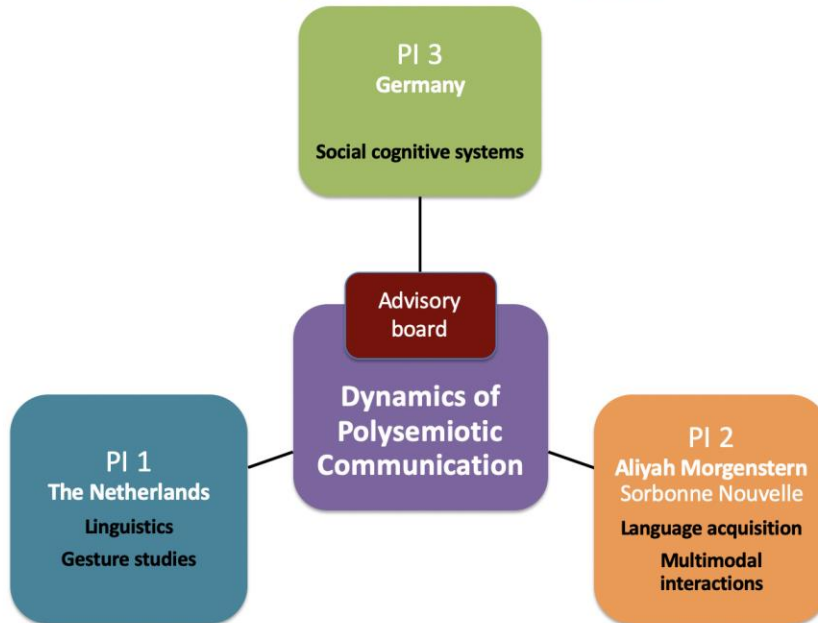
PI 3
Germany

Social cognitive systems

Advisory board

Dynamics of Polysemiotic Communication

PI 1
The Netherlands
Linguistics
Gesture studies

PI 2
Aliyah Morgenstern
Sorbonne Nouvelle
Language acquisition
Multimodal interactions